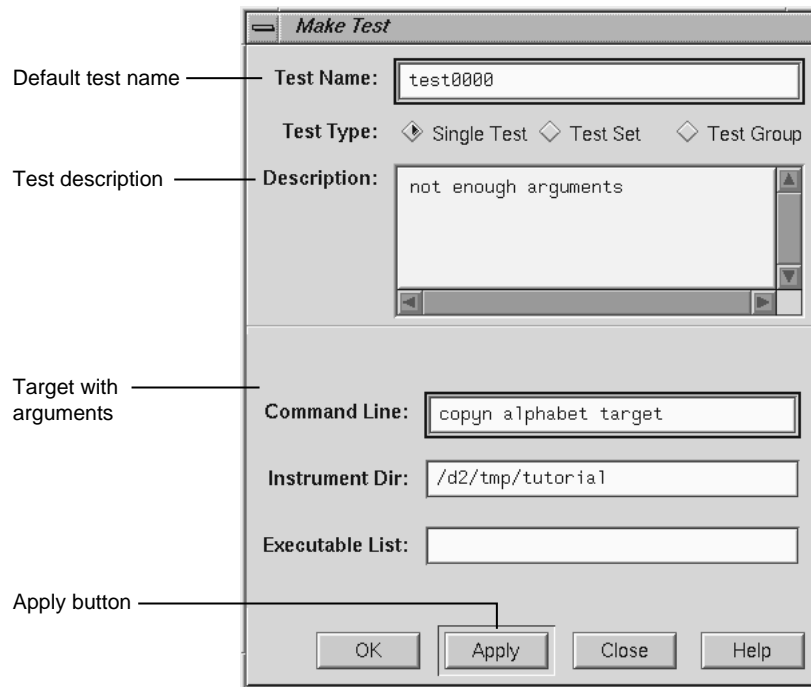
Make Test

Default test name

Test Name: test0000

Test Type: Single Test Test Set Test Group

Test description

Description: not enough arguments

Target with arguments

Command Line: copyn alphabet target

Instrument Dir: /d2/tmp/tutorial

Executable List:

Apply button

OK Apply Close Help